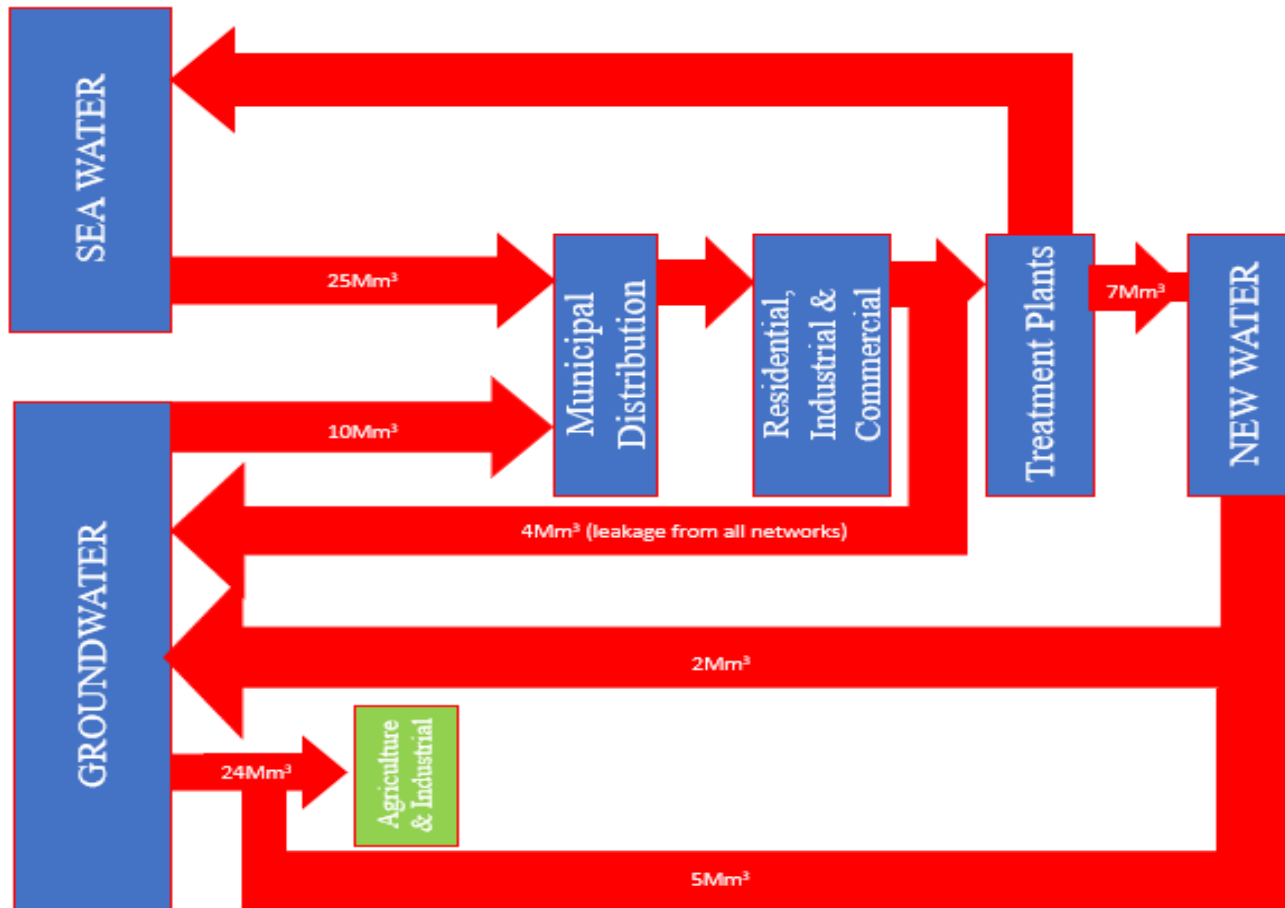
SEA WATER

25Mm³

Municipal Distribution

Residential, Industrial & Commercial

Treatment Plants

7Mm³

NEW WATER

GROUNDWATER

10Mm³

4Mm³ (leakage from all networks)

2Mm³

24Mm³

Agriculture & Industrial

5Mm³